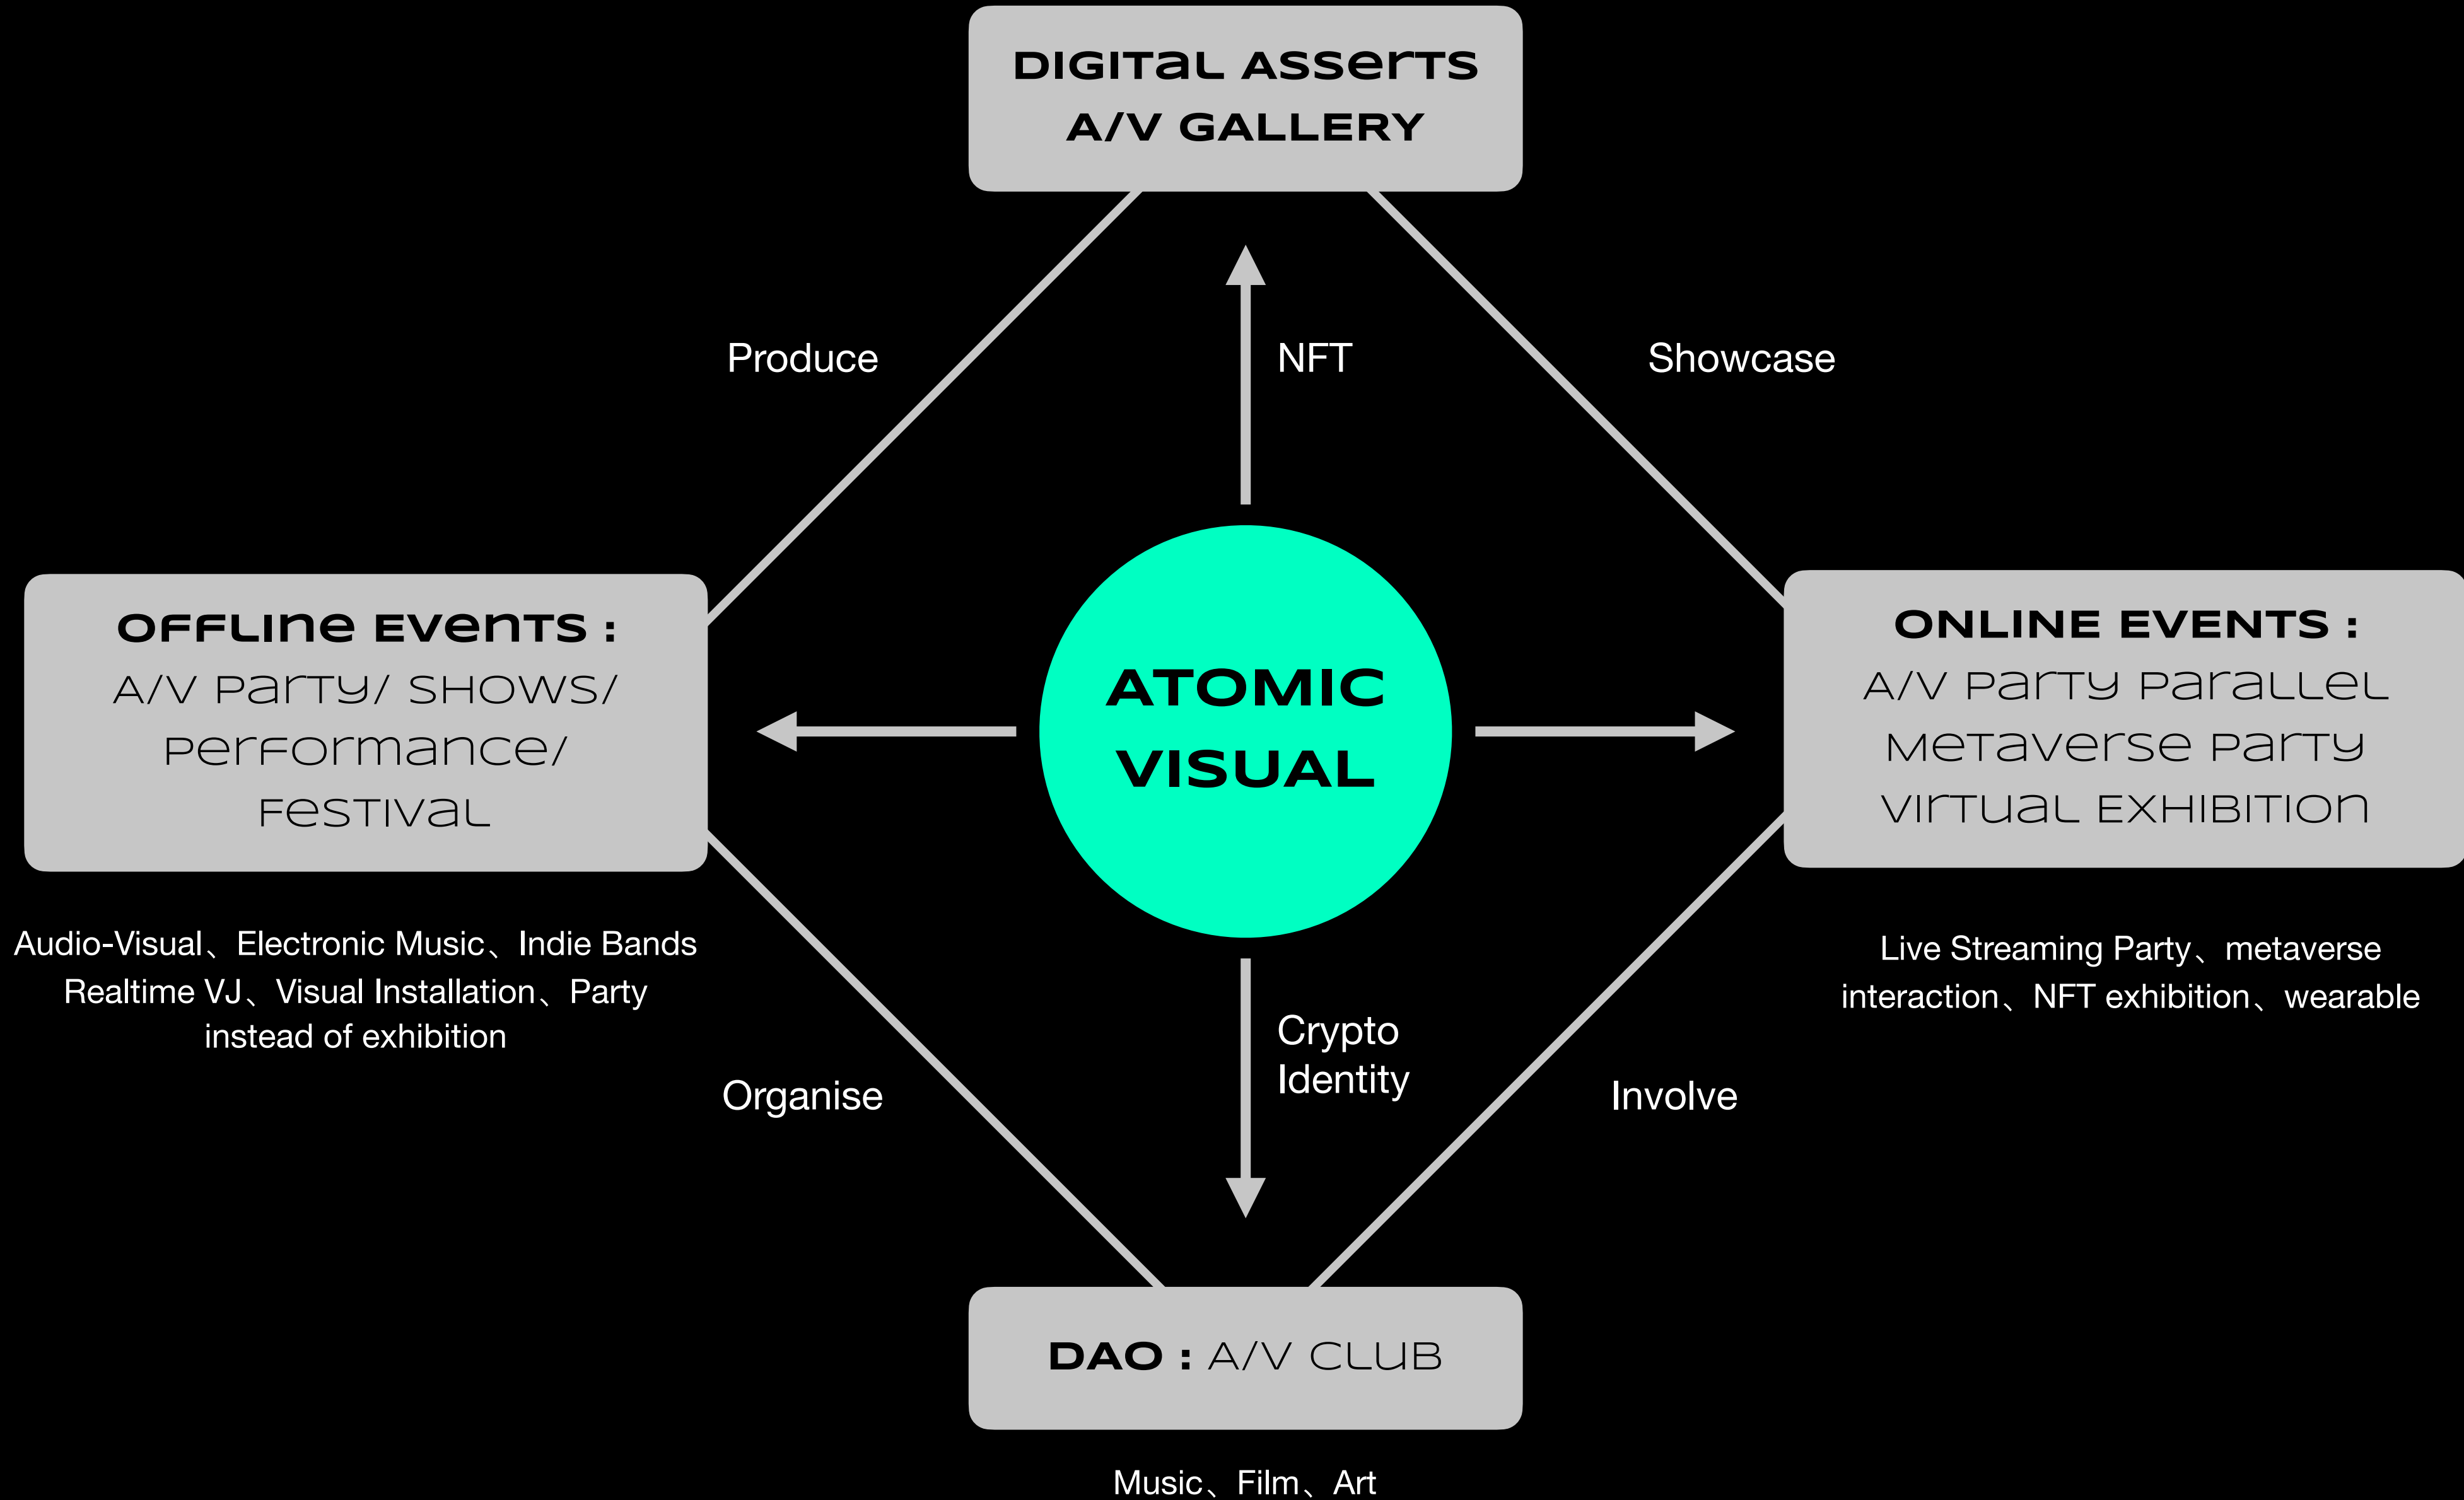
DIGITAL ASSERTS
A/V GALLERY

Produce

NFT

Showcase

OFFLINE EVENTS :
A/V PARTY/ SHOWS/ PERFORMANCE/ FESTIVAL

ATOMIC VISUAL

ONLINE EVENTS :
A/V PARTY PARALLEL
METAVERSE PARTY
VIRTUAL EXHIBITION

Audio-Visual、Electronic Music、Indie Bands
Realtime VJ、Visual Installation、Party instead of exhibition

Live Streaming Party、metaverse interaction、NFT exhibition、wearable

Crypto Identity

Organise

Involve

DAO : A/V CLUB

Music、Film、Art